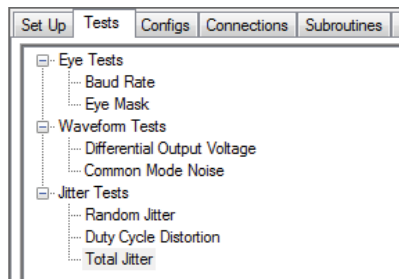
Set Up | Tests | Configs | Connections | Subroutines

Eye Tests
Baud Rate
Eye Mask
Waveform Tests
Differential Output Voltage
Common Mode Noise
Jitter Tests
Random Jitter
Duty Cycle Distortion
Total Jitter